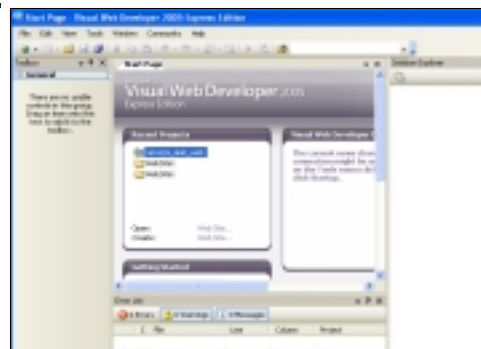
Start Page - Visual Web Developer 2005 Express Edition

File Edit View Tools Window Community Help

Toolbox

General

There are no usable controls in this group. Drag an item onto this text to add it to the toolbox.

Start Page

Solution Explorer

Visual Web Developer 2005
Express Edition

Recent Projects

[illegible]
WebSite
WebSite

Open: Web Site...
Create: Web Site...

Getting Started

Visual Web Developer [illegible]

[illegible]

Error List

0 Errors | 0 Warnings | 0 Messages

File | Line | Column | Project